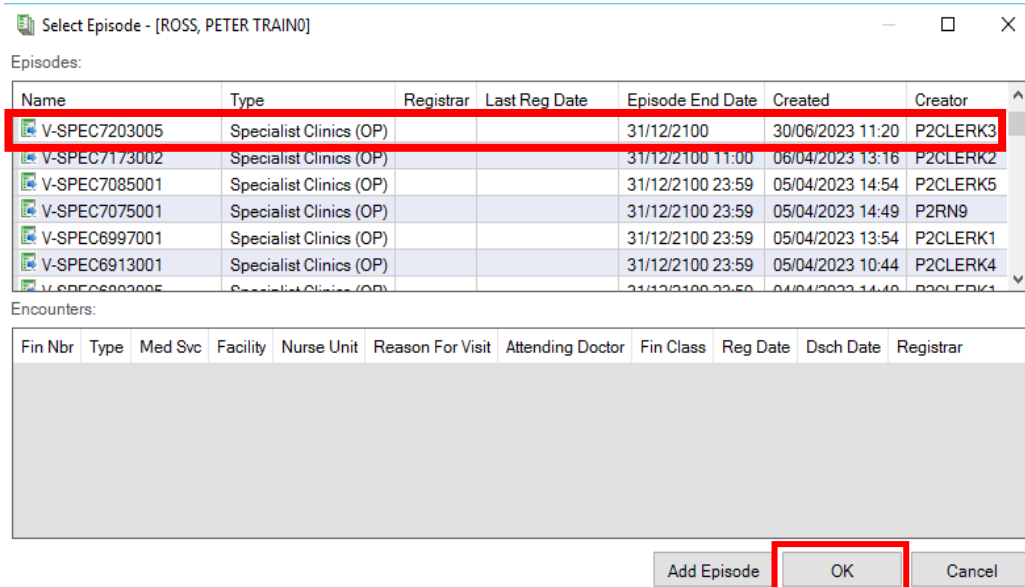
Select Episode - [ROSS, PETER TRAIN0]

Episodes:

| Name | Type | Registrar | Last Reg Date | Episode End Date | Created | Creator |
|---|---|---|---|---|---|---|
| V-SPEC7203005 | Specialist Clinics (OP) | | | 31/12/2100 | 30/06/2023 11:20 | P2CLERK3 |
| V-SPEC7173002 | Specialist Clinics (OP) | | | 31/12/2100 11:00 | 06/04/2023 13:16 | P2CLERK2 |
| V-SPEC7085001 | Specialist Clinics (OP) | | | 31/12/2100 23:59 | 05/04/2023 14:54 | P2CLERK5 |
| V-SPEC7075001 | Specialist Clinics (OP) | | | 31/12/2100 23:59 | 05/04/2023 14:49 | P2RN9 |
| V-SPEC6997001 | Specialist Clinics (OP) | | | 31/12/2100 23:59 | 05/04/2023 13:54 | P2CLERK1 |
| V-SPEC6913001 | Specialist Clinics (OP) | | | 31/12/2100 23:59 | 05/04/2023 10:44 | P2CLERK4 |
| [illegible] | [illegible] | | | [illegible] | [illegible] | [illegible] |

Encounters:

| Fin Nbr | Type | Med Svc | Facility | Nurse Unit | Reason For Visit | Attending Doctor | Fin Class | Reg Date | Dsch Date | Registrar |
|---|---|---|---|---|---|---|---|---|---|---|

Add Episode   OK   Cancel